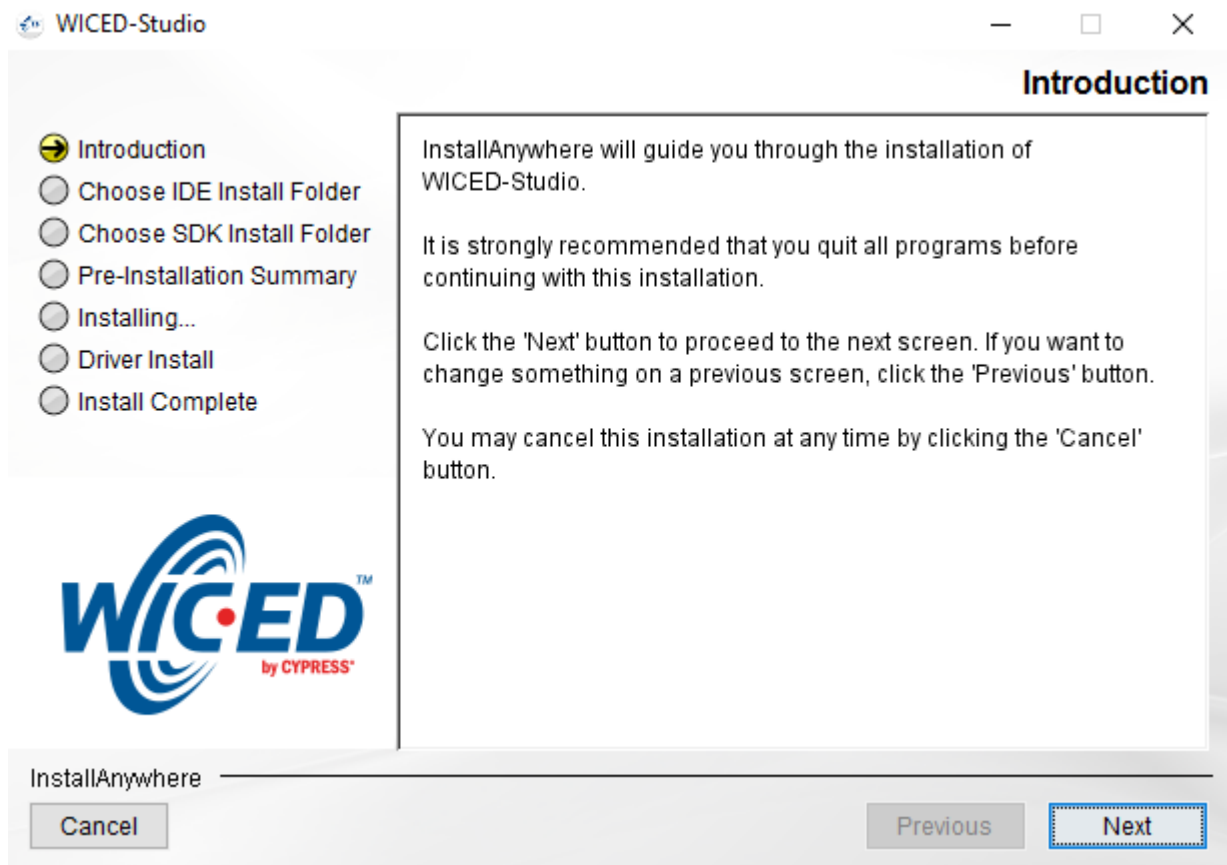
WICED-Studio

Introduction

Introduction
Choose IDE Install Folder
Choose SDK Install Folder
Pre-Installation Summary
Installing...
Driver Install
Install Complete

WICED™
by CYPRESS®

InstallAnywhere will guide you through the installation of WICED-Studio.

It is strongly recommended that you quit all programs before continuing with this installation.

Click the 'Next' button to proceed to the next screen. If you want to change something on a previous screen, click the 'Previous' button.

You may cancel this installation at any time by clicking the 'Cancel' button.

InstallAnywhere

Cancel

Previous

Next